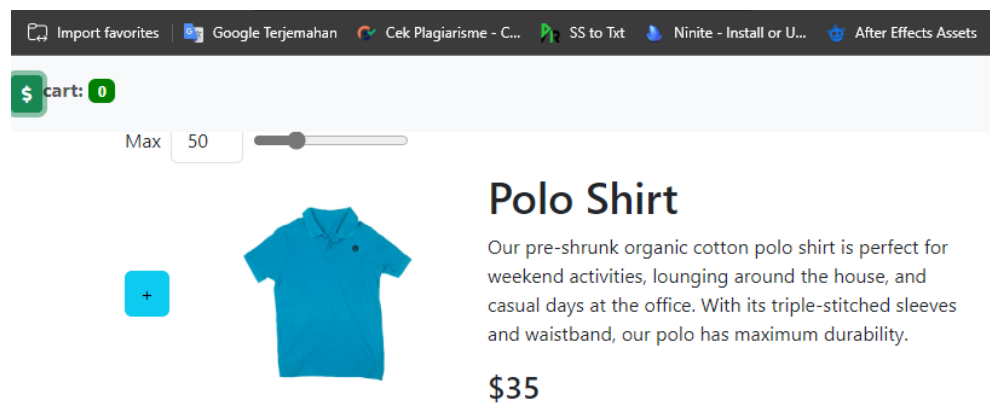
Import favorites | Google Terjemahan | Cek Plagiarisme - C... | SS to Txt | Ninite - Install or U... | After Effects Assets

$ cart: 0

Max 50

Polo Shirt

Our pre-shrunk organic cotton polo shirt is perfect for weekend activities, lounging around the house, and casual days at the office. With its triple-stitched sleeves and waistband, our polo has maximum durability.

+

$35